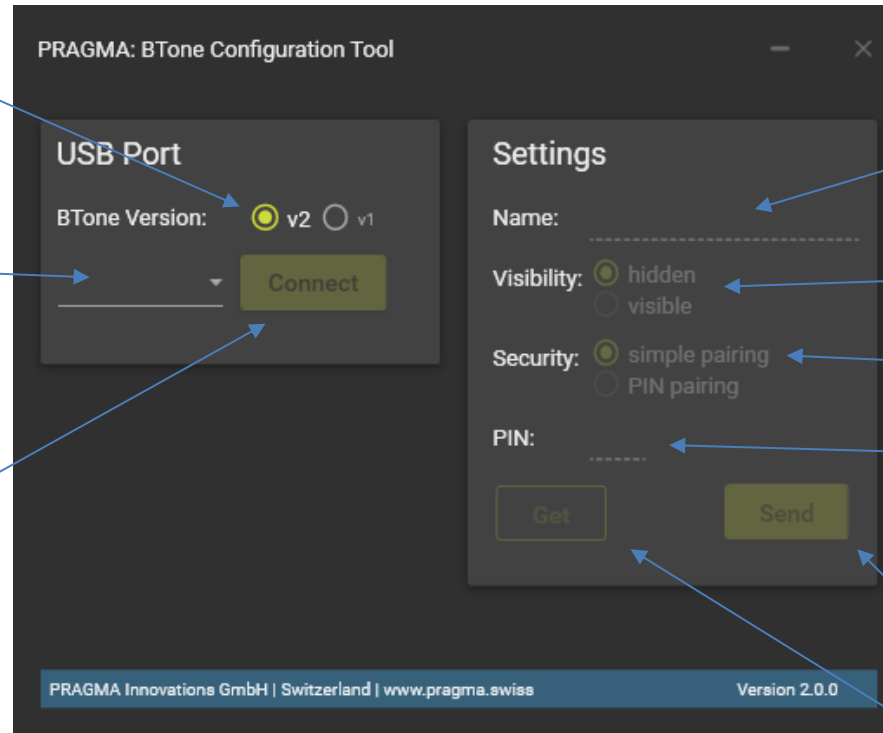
PRAGMA: BTone Configuration Tool

USB Port

BTone Version: v2 v1

Connect

Settings

Name:

Visibility: hidden visible

Security: simple pairing PIN pairing

PIN:

Get

Send

PRAGMA Innovations GmbH | Switzerland | www.pragma.swiss

Version 2.0.0